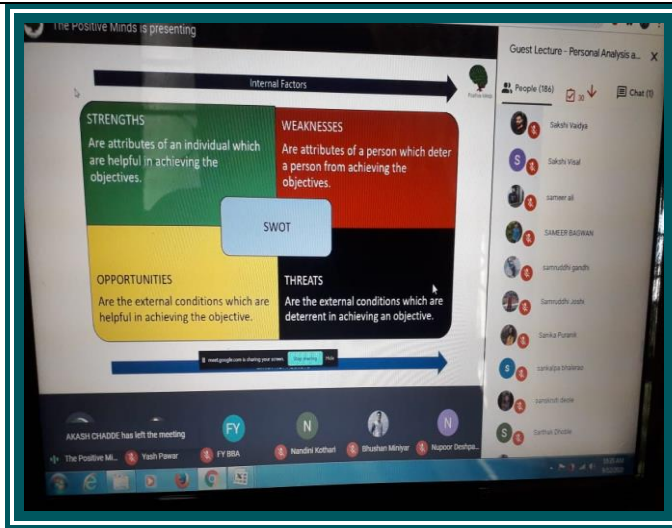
The Positive Minds is presenting

Internal Factors

Positive Minds

STRENGTHS
Are attributes of an individual which are helpful in achieving the objectives.

WEAKNESSES
Are attributes of a person which deter a person from achieving the objectives.

SWOT

OPPORTUNITIES
Are the external conditions which are helpful in achieving the objective.

THREATS
Are the external conditions which are deterrent in achieving an objective.

meet.google.com is sharing your screen. Stop sharing Hide

Guest Lecture - Personal Analysis a...

People (186)

30

Chat (1)

Sakshi Vaidya

Sakshi Visal

sameer ali

SAMEER BASWAN

samruddhi gandhi

Samruddhi Joshi

Sanika Puranik

sankalpa bhalerao

sanskruti desale

Sarthak Dhobe

AKASH CHADDE has left the meeting

FY

N

N

The Positive Mi...

Yash Pawar

FY BBA

Nandini Kothari

Bhushan Miniyar

Nupoor Deshpa...